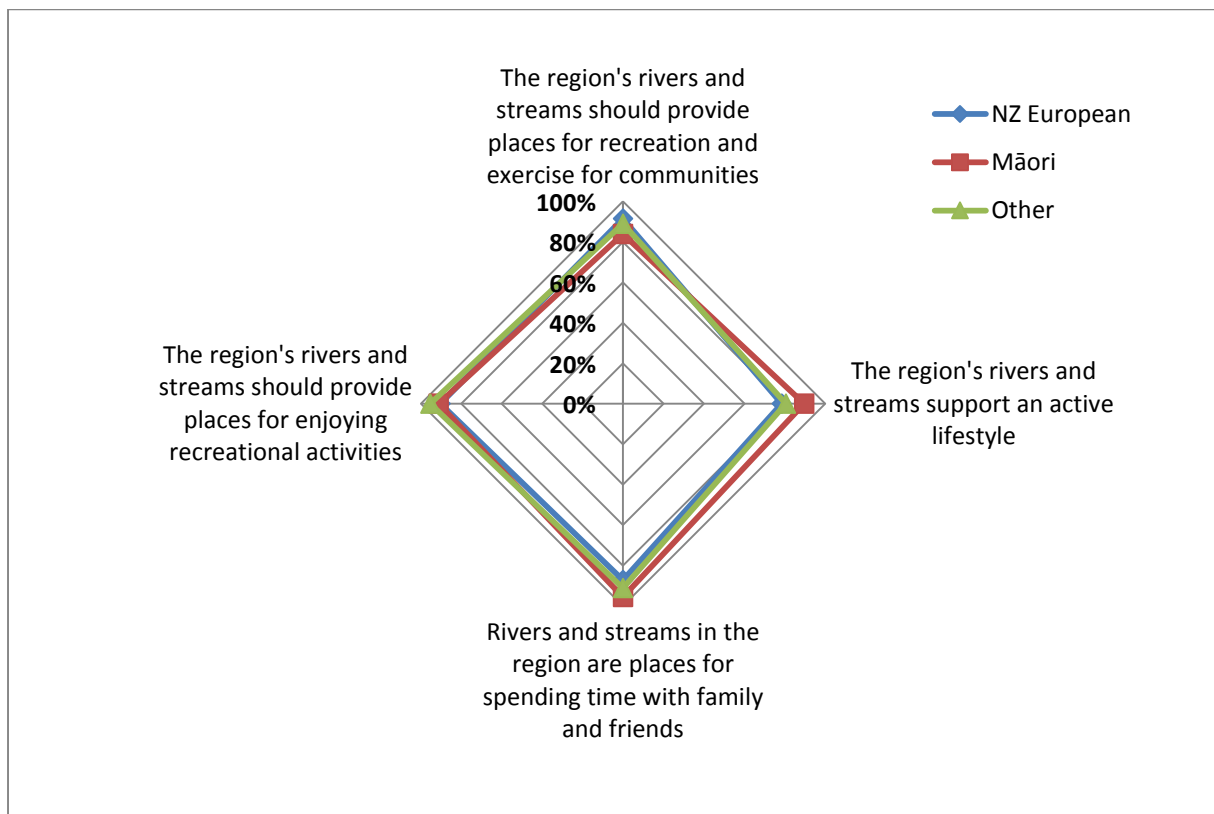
The region's rivers and streams should provide places for recreation and exercise for communities

NZ European
Māori
Other

100%
80%
60%
40%
20%
0%

The region's rivers and streams should provide places for enjoying recreational activities

The region's rivers and streams support an active lifestyle

Rivers and streams in the region are places for spending time with family and friends